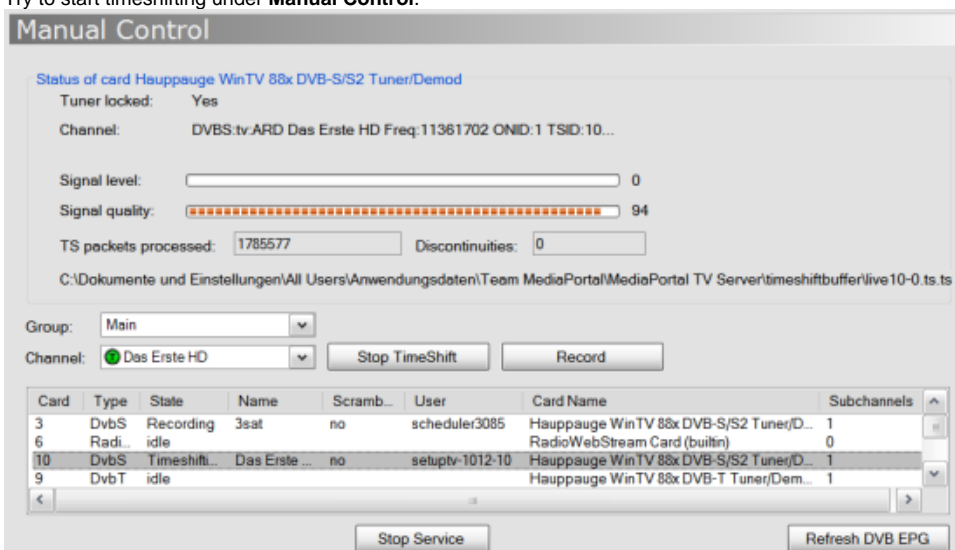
Try to start timeshifting under **Manual Control**.

Manual Control

Status of card Hauppauge WinTV 88x DVB-S/S2 Tuner/Demod

Tuner locked: Yes

Channel: DVBS:tv:ARD Das Erste HD Freq:11361702 ONID:1 TSID:10...

Signal level: 0

Signal quality: 94

TS packets processed: 1785577

Discontinuities: 0

C:\Dokumente und Einstellungen\All Users\Anwendungsdaten\Team MediaPortal\MediaPortal TV Server\timeshiftbuffer\live10-0.ts.ts

Group: Main

Channel: Das Erste HD

Stop TimeShift

Record

| Card | Type | State | Name | Scramb... | User | Card Name | Subchannels |
|---|---|---|---|---|---|---|---|
| 3 | DvbS | Recording | 3sat | no | scheduler3085 | Hauppauge WinTV 88x DVB-S/S2 Tuner/D... | 1 |
| 6 | Radi... | idle | | | | RadioWebStream Card (builtin) | 0 |
| 10 | DvbS | Timeshifti... | Das Erste ... | no | setuptv-1012-10 | Hauppauge WinTV 88x DVB-S/S2 Tuner/D... | 1 |
| 9 | DvbT | idle | | | | Hauppauge WinTV 88x DVB-T Tuner/Dem... | 1 |

Stop Service

Refresh DVB EPG